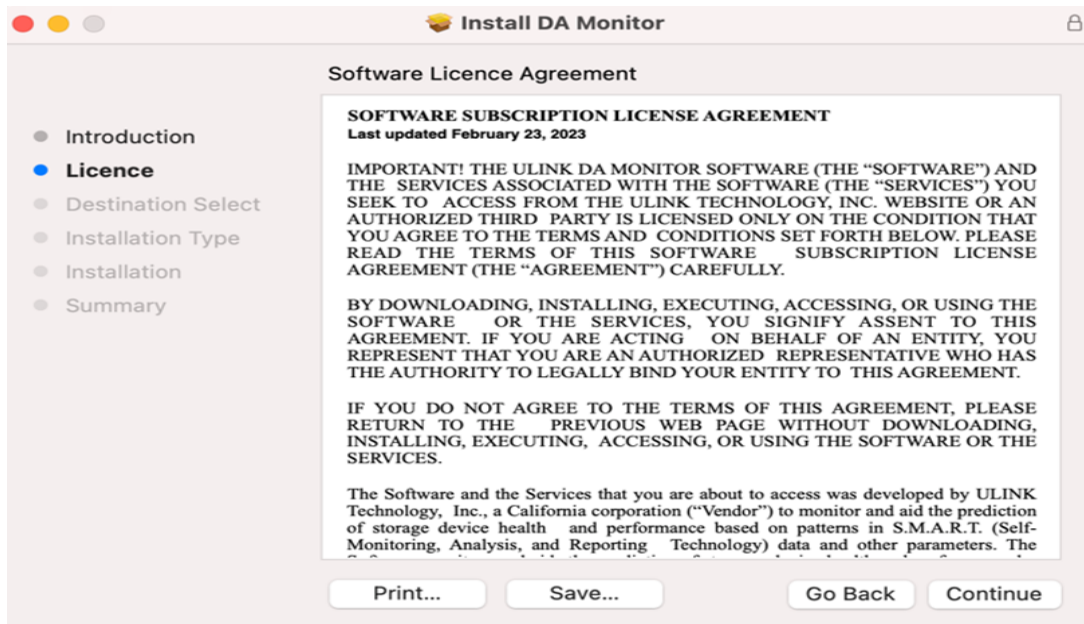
Install DA Monitor

Introduction
Licence
Destination Select
Installation Type
Installation
Summary

Software Licence Agreement

SOFTWARE SUBSCRIPTION LICENSE AGREEMENT
Last updated February 23, 2023

IMPORTANT! THE ULINK DA MONITOR SOFTWARE (THE "SOFTWARE") AND THE SERVICES ASSOCIATED WITH THE SOFTWARE (THE "SERVICES") YOU SEEK TO ACCESS FROM THE ULINK TECHNOLOGY, INC. WEBSITE OR AN AUTHORIZED THIRD PARTY IS LICENSED ONLY ON THE CONDITION THAT YOU AGREE TO THE TERMS AND CONDITIONS SET FORTH BELOW. PLEASE READ THE TERMS OF THIS SOFTWARE SUBSCRIPTION LICENSE AGREEMENT (THE "AGREEMENT") CAREFULLY.

BY DOWNLOADING, INSTALLING, EXECUTING, ACCESSING, OR USING THE SOFTWARE OR THE SERVICES, YOU SIGNIFY ASSENT TO THIS AGREEMENT. IF YOU ARE ACTING ON BEHALF OF AN ENTITY, YOU REPRESENT THAT YOU ARE AN AUTHORIZED REPRESENTATIVE WHO HAS THE AUTHORITY TO LEGALLY BIND YOUR ENTITY TO THIS AGREEMENT.

IF YOU DO NOT AGREE TO THE TERMS OF THIS AGREEMENT, PLEASE RETURN TO THE PREVIOUS WEB PAGE WITHOUT DOWNLOADING, INSTALLING, EXECUTING, ACCESSING, OR USING THE SOFTWARE OR THE SERVICES.

The Software and the Services that you are about to access was developed by ULINK Technology, Inc., a California corporation ("Vendor") to monitor and aid the prediction of storage device health and performance based on patterns in S.M.A.R.T. (Self-Monitoring, Analysis, and Reporting Technology) data and other parameters. The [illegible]

Print... Save... Go Back Continue